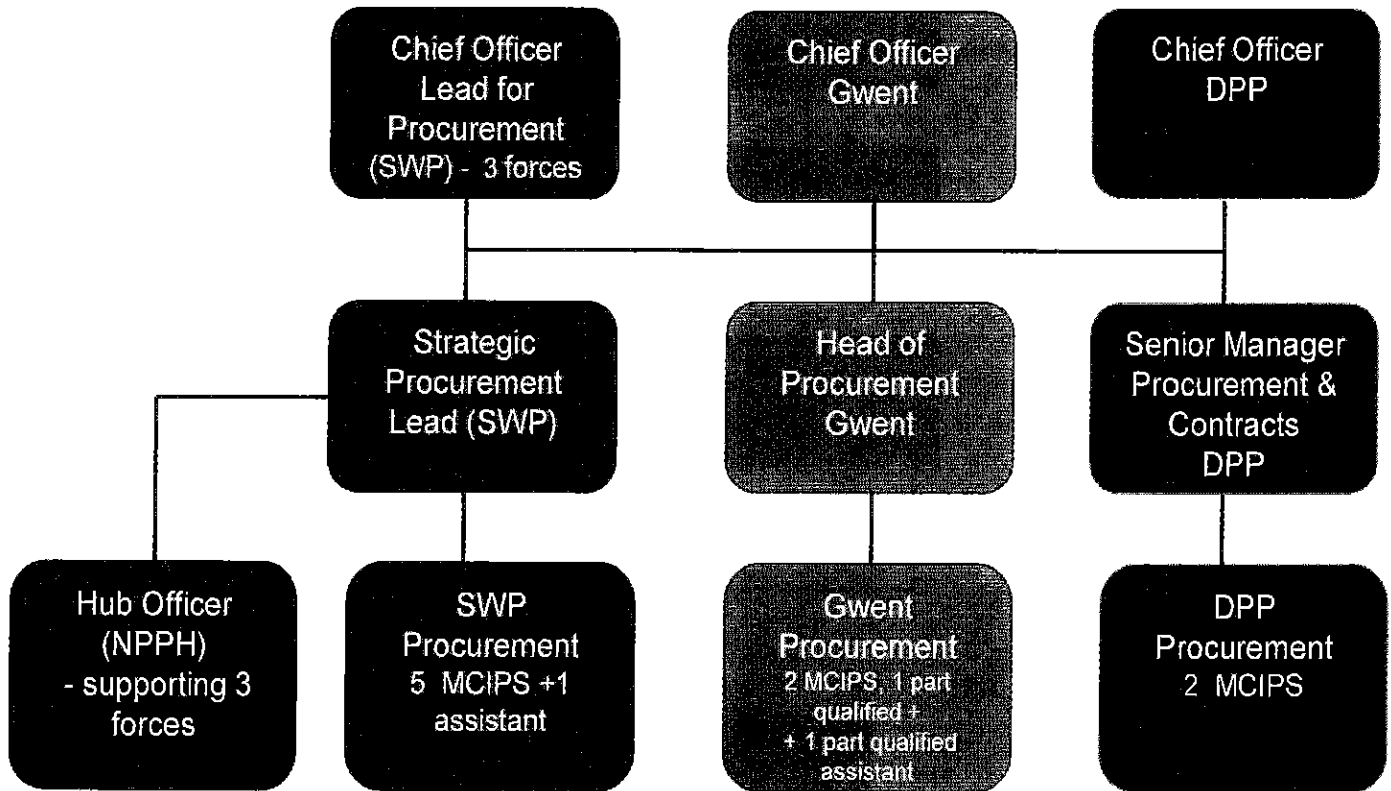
Chief Officer Lead for Procurement (SWP) - 3 forces

Chief Officer Gwent

Chief Officer DPP

Strategic Procurement Lead (SWP)

Head of Procurement Gwent

Senior Manager Procurement & Contracts DPP

Hub Officer (NPPH) - supporting 3 forces

SWP Procurement 5 MCIPS +1 assistant

Gwent Procurement 2 MCIPS, 1 part qualified + + 1 part qualified assistant

DPP Procurement 2 MCIPS